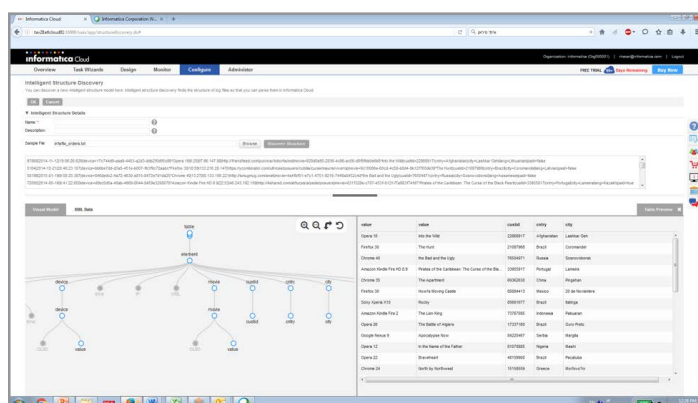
Informatica Cloud | Informatica Corporation W...

informatica Cloud

Overview | Task Wizards | Design | Monitor | Configure | Administer

FREE TRIAL | Days Remaining | Buy Now

Intelligent Structure Discovery

You can discover a new intelligent structure model here. Intelligent structure discovery finds the structure of log files so that you can parse them in Informatica Cloud.

OK | Cancel

Intelligent Structure Details

Name:

Description:

Sample File: | Browse | Discover Structure

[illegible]

Visual Model | XML Data

Data Preview

table
starbeast
device | | | | movie | custid | cntry | city
device | | | | movie | custid | cntry | city
value | | | value

| value | value | custid | cntry | city |
|---|---|---|---|---|
| Opera 10 | Into the Wild | 22865617 | Afghanistan | Lashkar Gah |
| Firefox 30 | The Hunt | 21687869 | Brazil | Cornmandel |
| Chrome 40 | the Bad and the Ugly | 78534871 | Russia | Sosnovoborsk |
| Amazon Kindle Fire HD 8.9 | Pirates of the Caribbean: The Curse of the Bla... | 23863817 | Portugal | Lamelas |
| Chrome 39 | The Apartment | 89363836 | China | Pingshan |
| Firefox 30 | Nosferatu Moving Castle | 88684413 | Mexico | 20 de Noviembre |
| Sony Opera 310 | Rocky | 65691677 | Brazil | Batinga |
| Amazon Kindle Fire 2 | The Lion King | 73787086 | Indonesia | Pekuaran |
| Opera 26 | The Battle of Algiers | 17237106 | Brazil | Ouro Preto |
| Google Nexus 9 | Apocalypse Now | 64225497 | Serbia | Bajmok |
| Opera 12 | In the Name of the Father | 81670685 | Nigeria | Maaiin |
| Opera 22 | Braveheart | 49708690 | Brazil | Pacatuba |
| Chrome 24 | North by Northwest | 15158856 | Greece | Monfoust'ilv |